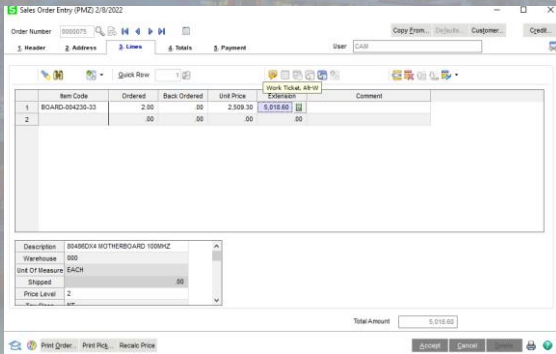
Sales Order Entry (PMZ) 2/8/2022

Order Number 0000075

Copy From... Defaults... Customer... Credit...

1. Header 2. Address 3. Lines 4. Totals 5. Payment

User CAM

Quick Row 1

Work Ticket, Alt-W

| | Item Code | Ordered | Back Ordered | Unit Price | Extension | Comment |
|---|---|---|---|---|---|---|
| 1 | BOARD-004230-33 | 2.00 | .00 | 2,509.30 | 5,018.60 | |
| 2 | | .00 | .00 | .00 | .00 | |

| | |
|---|---|
| Description | 80486DX4 MOTHERBOARD 100MHZ |
| Warehouse | 000 |
| Unit Of Measure | EACH |
| Shipped | .00 |
| Price Level | 2 |

Total Amount 5,018.60

Print Order... Print Pick... Recalc Price

Accept Cancel Delete